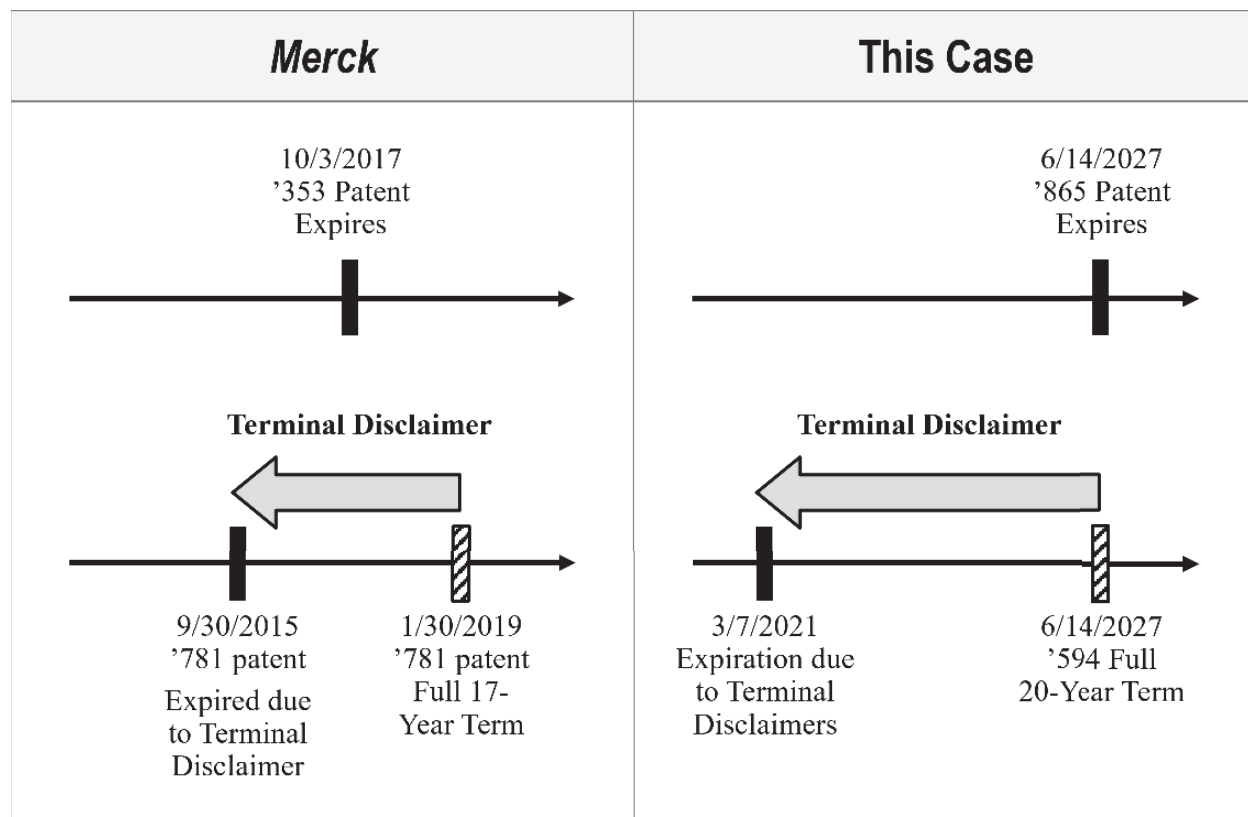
| *Merck* | This Case |
|---|---|
| 10/3/2017 '353 Patent Expires<br><br>Terminal Disclaimer<br><br>9/30/2015 '781 patent Expired due to Terminal Disclaimer<br><br>1/30/2019 '781 patent Full 17-Year Term | 6/14/2027 '865 Patent Expires<br><br>Terminal Disclaimer<br><br>3/7/2021 Expiration due to Terminal Disclaimers<br><br>6/14/2027 '594 Full 20-Year Term |